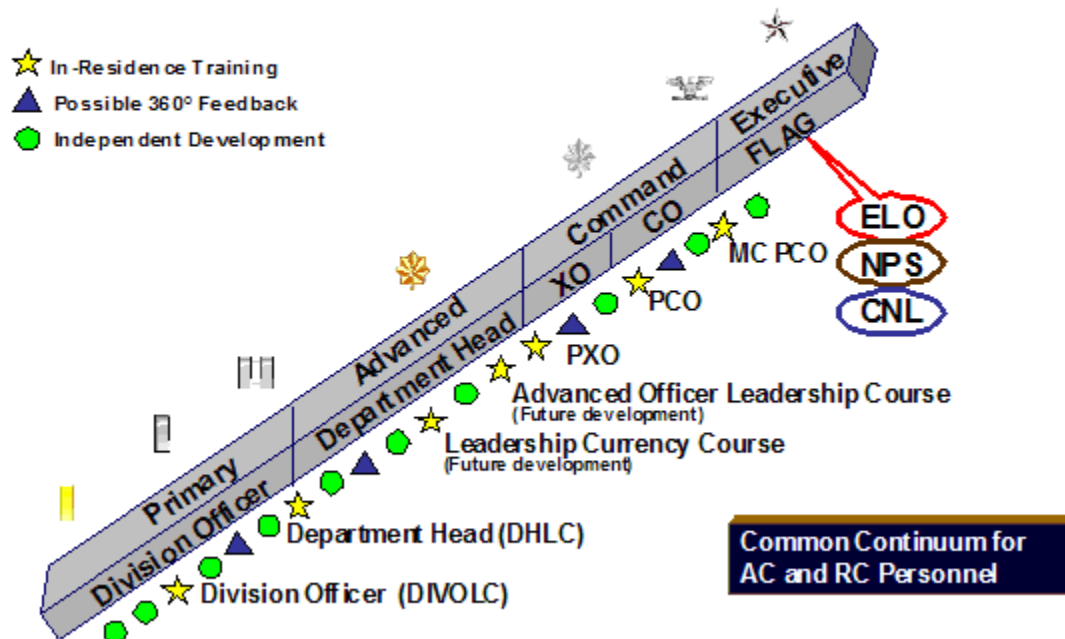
In-Residence Training
Possible 360° Feedback
Independent Development

Primary
Advanced
Command
Executive
Division Officer
Department Head
XO
CO
FLAG

ELO
NPS
CNL

MC PCO
PCO
PXO
Advanced Officer Leadership Course
(Future development)
Leadership Currency Course
(Future development)
Department Head (DHLC)
Division Officer (DIVOLC)

Common Continuum for AC and RC Personnel